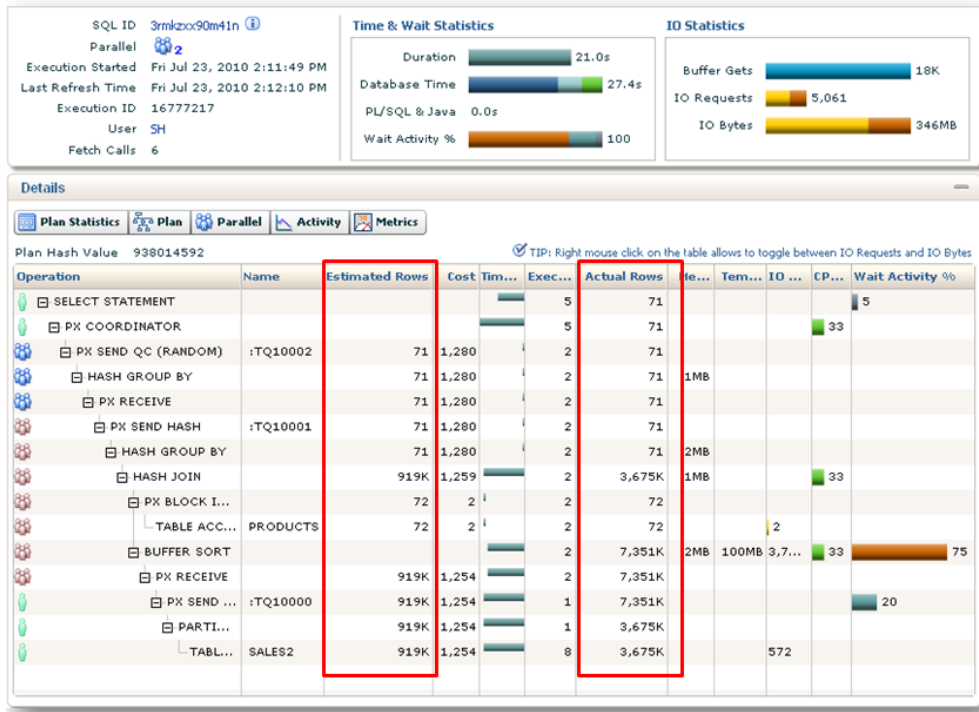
SQL ID 3rmkzxx90m41n
Parallel 2
Execution Started Fri Jul 23, 2010 2:11:49 PM
Last Refresh Time Fri Jul 23, 2010 2:12:10 PM
Execution ID 16777217
User SH
Fetch Calls 6

Time & Wait Statistics

Duration 21.0s
Database Time 27.4s
PL/SQL & Java 0.0s
Wait Activity % 100

IO Statistics

Buffer Gets 18K
IO Requests 5,061
IO Bytes 346MB

Details

Plan Statistics | Plan | Parallel | Activity | Metrics

Plan Hash Value 938014592

TIP: Right mouse click on the table allows to toggle between IO Requests and IO Bytes

| Operation | Name | Estimated Rows | Cost | Tim... | Exec... | Actual Rows | Me... | Tem... | IO ... | CP... | Wait Activity % |
|---|---|---|---|---|---|---|---|---|---|---|---|
| SELECT STATEMENT | | | | | 5 | 71 | | | | | 5 |
| PX COORDINATOR | | | | | 5 | 71 | | | | 33 | |
| PX SEND QC (RANDOM) | :TQ10002 | 71 | 1,280 | | 2 | 71 | | | | | |
| HASH GROUP BY | | 71 | 1,280 | | 2 | 71 | 1MB | | | | |
| PX RECEIVE | | 71 | 1,280 | | 2 | 71 | | | | | |
| PX SEND HASH | :TQ10001 | 71 | 1,280 | | 2 | 71 | | | | | |
| HASH GROUP BY | | 71 | 1,280 | | 2 | 71 | 2MB | | | | |
| HASH JOIN | | 919K | 1,259 | | 2 | 3,675K | 1MB | | | 33 | |
| PX BLOCK I... | | 72 | 2 | | 2 | 72 | | | | | |
| TABLE ACC... | PRODUCTS | 72 | 2 | | 2 | 72 | | | 2 | | |
| BUFFER SORT | | | | | 2 | 7,351K | 2MB | 100MB | 3,7... | 33 | 75 |
| PX RECEIVE | | 919K | 1,254 | | 2 | 7,351K | | | | | |
| PX SEND ... | :TQ10000 | 919K | 1,254 | | 1 | 7,351K | | | | | 20 |
| PARTI... | | 919K | 1,254 | | 1 | 3,675K | | | | | |
| TABL... | SALES2 | 919K | 1,254 | | 8 | 3,675K | | | 572 | | |